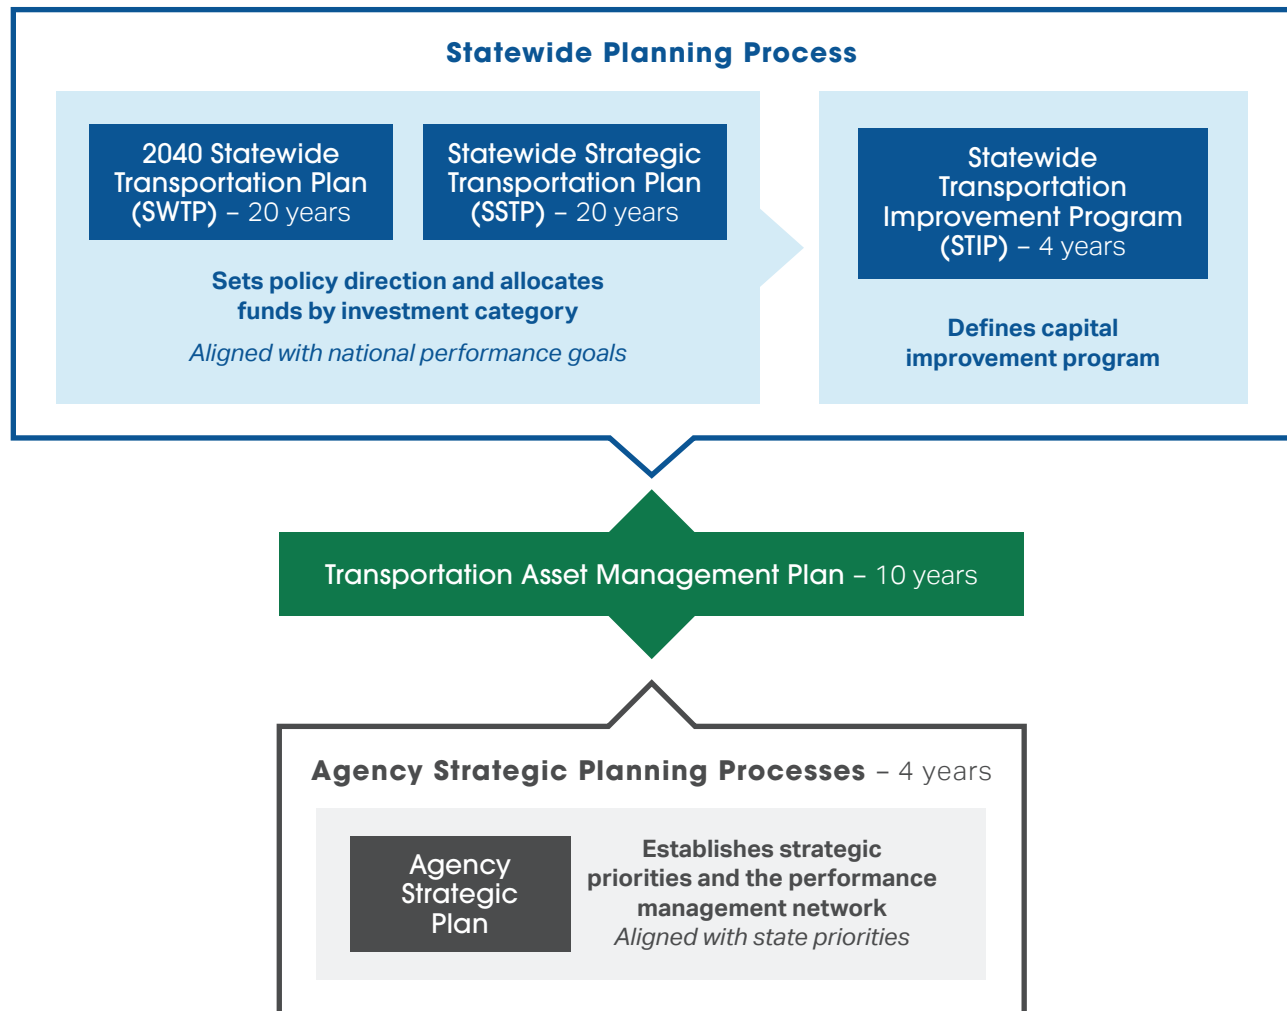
Statewide Planning Process

2040 Statewide Transportation Plan (SWTP) – 20 years

Statewide Strategic Transportation Plan (SSTP) – 20 years

Sets policy direction and allocates funds by investment category

Aligned with national performance goals

Statewide Transportation Improvement Program (STIP) – 4 years

Defines capital improvement program

Transportation Asset Management Plan – 10 years

Agency Strategic Planning Processes – 4 years

Agency Strategic Plan

Establishes strategic priorities and the performance management network

Aligned with state priorities